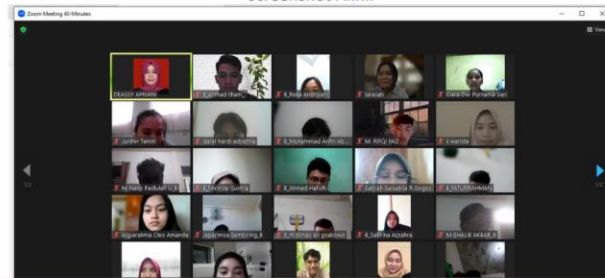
Zoom Meeting 40-Minutes

View

DEASSY ARRIANI
E_Ahmad Ilham_
B_Reta Amelia
Saraiah
Dara Dwi Pumama Sari
JunPer Tamin
datal hardi adietha
B_Muhammad Arifin Ali
M. RIFQI FAD
k.wanda
N Nanja Radulah U_3
E_Mesila Gintra
E_Ahmad Hanifi
Satrah Sesaria R.Ginting
E_SYUPRAHMAN
Anjarahma Cleo Amanda
Agermia Sembiring_R
E_M.dimas ali grabowo
B_Sabrina Azzahra
M.GHALIB AKBAR_B
1/2
1/2